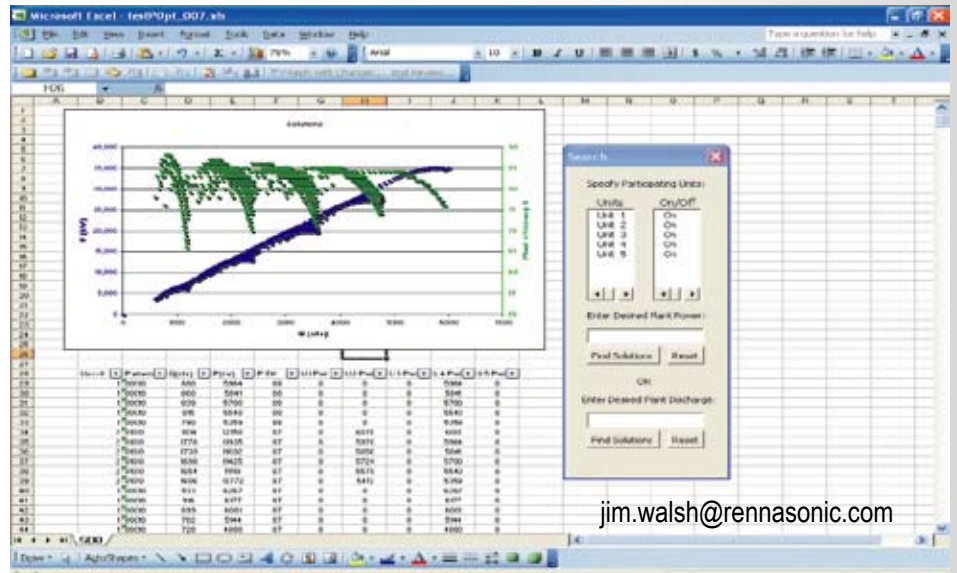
Microsoft Excel - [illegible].xls

File Edit View Insert Format Tools Data Window Help

Type a question for help

Arial 10

Solutions

Search

Specify Participating Units:

Units On/Off

Unit 1 On
Unit 2 On
Unit 3 On
Unit 4 On
Unit 5 On

Enter Desired Plant Power:

Find Solutions Reset

OR

Enter Desired Plant Discharge:

Find Solutions Reset

jim.walsh@rennasonic.com

Draw AutoShapes